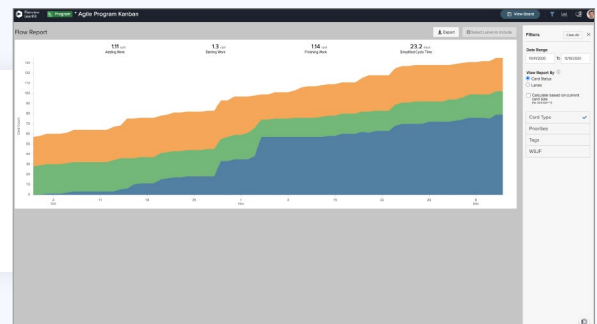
Planview LeanKit

Program

* Agile Program Kanban

View Board

Flow Report

Export

Select Lanes to Include

1.11 card
Adding More

1.3 card
Starting More

1.14 card
Finishing More

23.2 days
Smoothed Cycle Time

Card Count

140

130

120

110

100

90

80

70

60

50

40

30

20

10

0

4
Oct

11

18

25

1
Nov

8

15

22

29

6
Dec

Filters

Clear All

Date Range

10/01/2020

To

12/10/2020

View Report By

Card Status

Lanes

Calculate based on current card data

Card Type

Priorities

Tags

WSJF